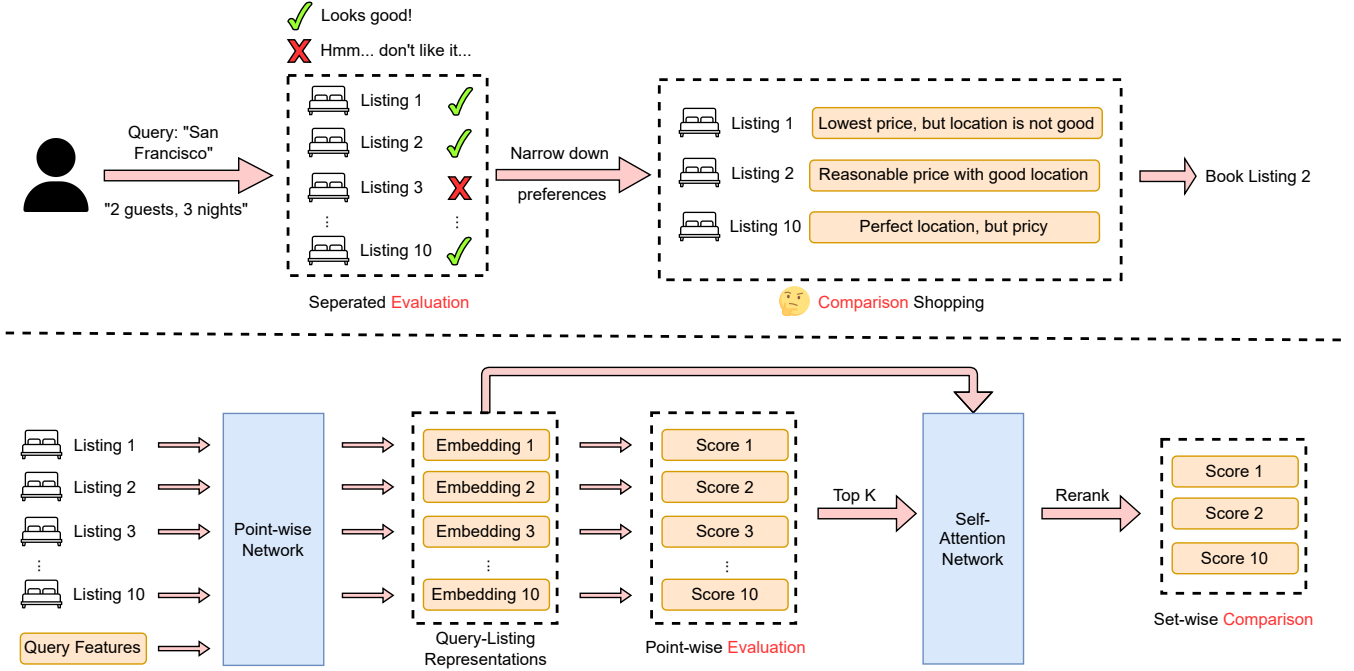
Looks good!

Hmm... don't like it...

Query: "San Francisco"

"2 guests, 3 nights"

Listing 1
Listing 2
Listing 3
⋮
Listing 10

Seperated Evaluation

Narrow down preferences

Listing 1 Lowest price, but location is not good
Listing 2 Reasonable price with good location
Listing 10 Perfect location, but pricy

Comparison Shopping

Book Listing 2

Listing 1
Listing 2
Listing 3
⋮
Listing 10
Query Features

Point-wise Network

Embedding 1
Embedding 2
Embedding 3
⋮
Embedding 10

Query-Listing Representations

Score 1
Score 2
Score 3
⋮
Score 10

Point-wise Evaluation

Top K

Self-Attention Network

Rerank

Score 1
Score 2
Score 10

Set-wise Comparison